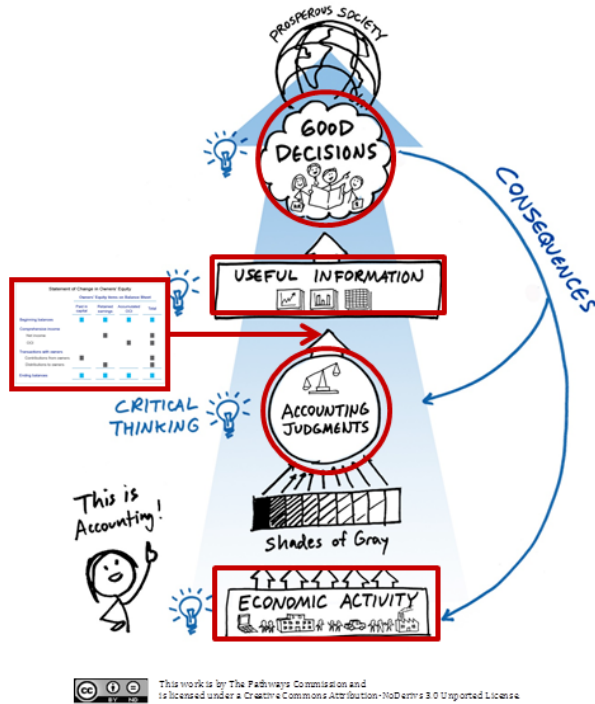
PROSPEROUS SOCIETY

GOOD DECISIONS

CONSEQUENCES

USEFUL INFORMATION

Statement of Change in Owners' Equity

| | Paid in capital | Retained earnings | Accumulated OCI | Total |
|---|---|---|---|---|
| Beginning balances | | | | |
| Comprehensive income | | | | |
| Net income | | | | |
| OCI | | | | |
| Transactions with owners | | | | |
| Contributions from owners | | | | |
| Distributions to owners | | | | |
| Ending balances | | | | |

CRITICAL THINKING

ACCOUNTING JUDGMENTS

This is Accounting!

Shades of Gray

ECONOMIC ACTIVITY

This work is by The Pathways Commission and is licensed under a Creative Commons Attribution-NoDerivs 3.0 Unported License.